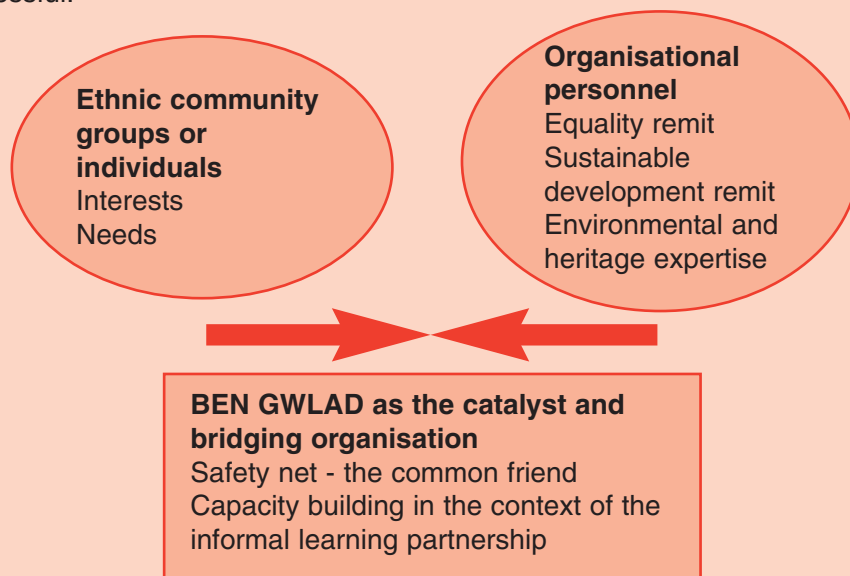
Ethnic community groups or individuals
Interests
Needs

Organisational personnel
Equality remit
Sustainable development remit
Environmental and heritage expertise

BEN GWLAD as the catalyst and bridging organisation
Safety net - the common friend
Capacity building in the context of the informal learning partnership